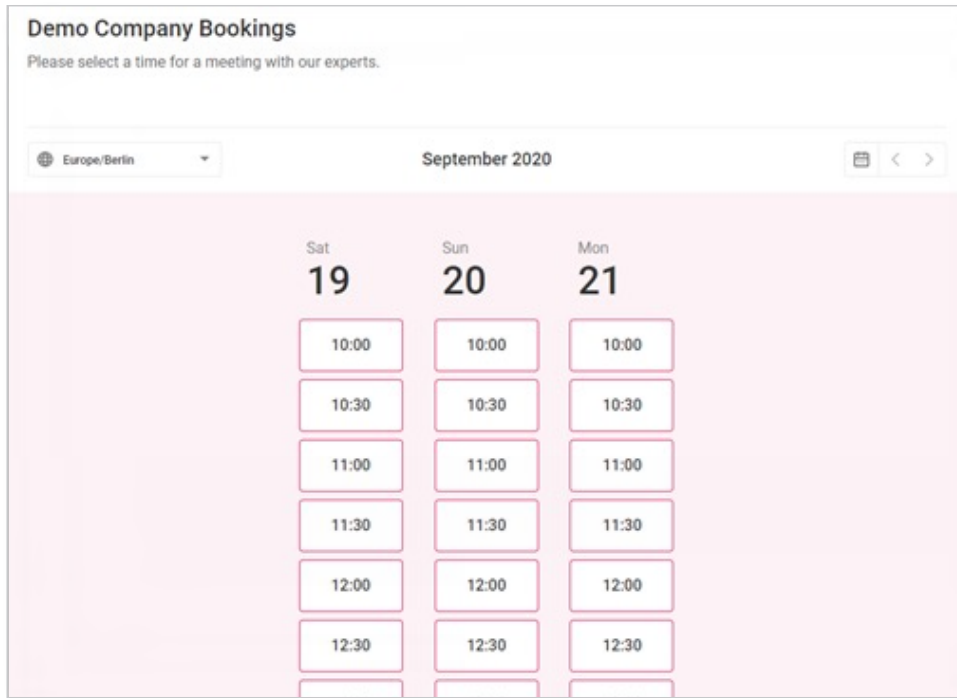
Demo Company Bookings

Please select a time for a meeting with our experts.

Europe/Berlin

September 2020

| Sat 19 | Sun 20 | Mon 21 |
|---|---|---|
| 10:00 | 10:00 | 10:00 |
| 10:30 | 10:30 | 10:30 |
| 11:00 | 11:00 | 11:00 |
| 11:30 | 11:30 | 11:30 |
| 12:00 | 12:00 | 12:00 |
| 12:30 | 12:30 | 12:30 |